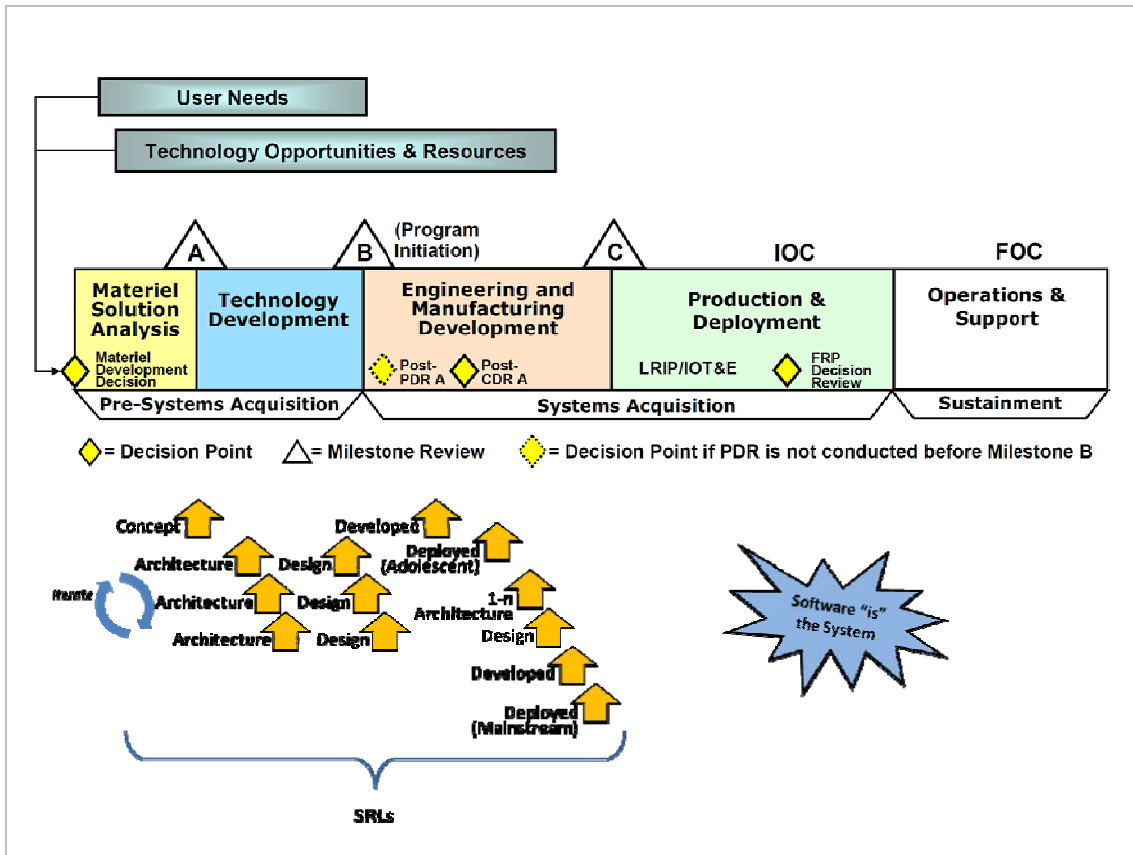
User Needs

Technology Opportunities & Resources

A

B

(Program Initiation)

C

IOC

FOC

Materiel Solution Analysis

Materiel Development Decision

Technology Development

Engineering and Manufacturing Development

Post-PDR A

Post-CDR A

Production & Deployment

LRIP/IOT&E

FRP Decision Review

Operations & Support

Pre-Systems Acquisition

Systems Acquisition

Sustainment

= Decision Point

= Milestone Review

= Decision Point if PDR is not conducted before Milestone B

Concept

Architecture

Design

Developed

Deployed (Adolescent)

Iterate

Architecture

Design

Architecture

Design

1-n Architecture

Design

Developed

Deployed (Mainstream)

Software "is" the System

SRLs